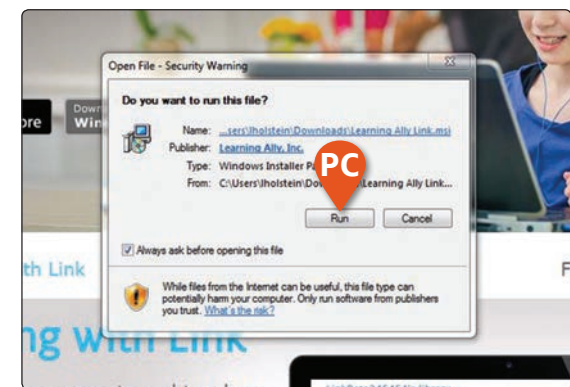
Open File - Security Warning

Do you want to run this file?

Name: ...sers\lholstein\Downloads\Learning Ally Link.msi
Publisher: Learning Ally, Inc.
Type: Windows Installer Pa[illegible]
From: C:\Users\lholstein\Dow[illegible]Learning Ally Link...

PC

Run
Cancel

Always ask before opening this file

While files from the Internet can be useful, this file type can potentially harm your computer. Only run software from publishers you trust. What's the risk?

ore
Down
Win
th Link
F
ng with Link